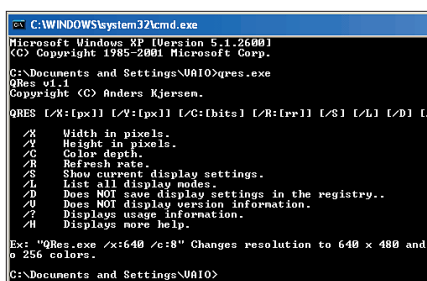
C:\WINDOWS\system32\cmd.exe

Microsoft Windows XP [Version 5.1.2600]
(C) Copyright 1985-2001 Microsoft Corp.

C:\Documents and Settings\VAIO>qres.exe
QRes v1.1
Copyright (C) Anders Kjersem.

QRES [/X:[px]] [/Y:[px]] [/C:[bits] [/R:[rr]] [/S] [/L] [/D] [

/X Width in pixels.
/Y Height in pixels.
/C Color depth.
/R Refresh rate.
/S Show current display settings.
/L List all display modes.
/D Does NOT save display settings in the registry..
/V Does NOT display version information.
/? Displays usage information.
/H Displays more help.

Ex: "QRes.exe /x:640 /c:8" Changes resolution to 640 x 480 and
o 256 colors.

C:\Documents and Settings\VAIO>